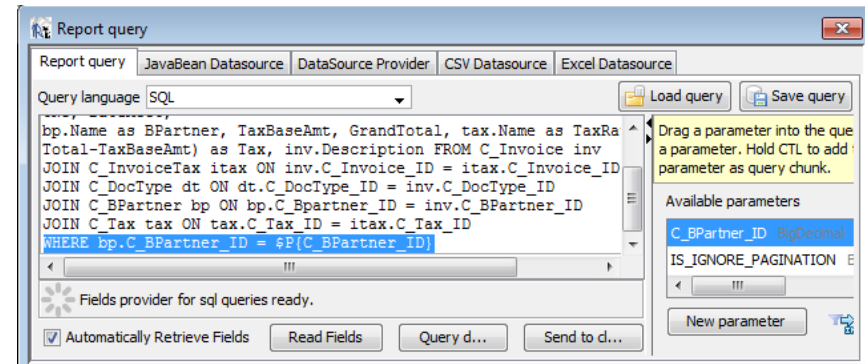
Report query

Report query | JavaBean Datasource | DataSource Provider | CSV Datasource | Excel Datasource

Query language SQL

Load query | Save query

bp.Name as BPartner, TaxBaseAmt, GrandTotal, tax.Name as TaxRa
Total-TaxBaseAmt) as Tax, inv.Description FROM C_Invoice inv
JOIN C_InvoiceTax itax ON inv.C_Invoice_ID = itax.C_Invoice_ID
JOIN C_DocType dt ON dt.C_DocType_ID = inv.C_DocType_ID
JOIN C_BPartner bp ON bp.C_Bpartner_ID = inv.C_BPartner_ID
JOIN C_Tax tax ON tax.C_Tax_ID = itax.C_Tax_ID
WHERE bp.C_BPartner_ID = $P{C_BPartner_ID}

Drag a parameter into the que a parameter. Hold CTL to add parameter as query chunk.

Available parameters

C_BPartner_ID BigDecimal
IS_IGNORE_PAGINATION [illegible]

Fields provider for sql queries ready.

Automatically Retrieve Fields | Read Fields | Query d... | Send to cl... | New parameter